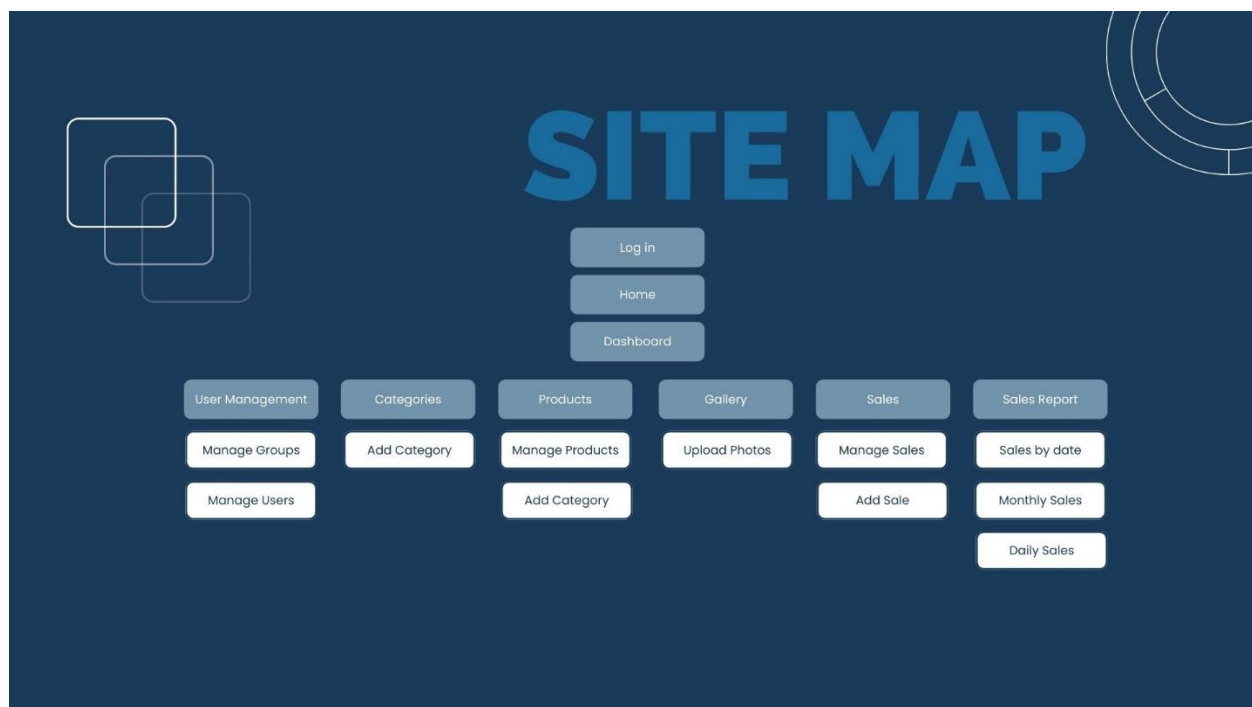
SITE MAP

Log in

Home

Dashboard

User Management

Manage Groups

Manage Users

Categories

Add Category

Products

Manage Products

Add Category

Gallery

Upload Photos

Sales

Manage Sales

Add Sale

Sales Report

Sales by date

Monthly Sales

Daily Sales